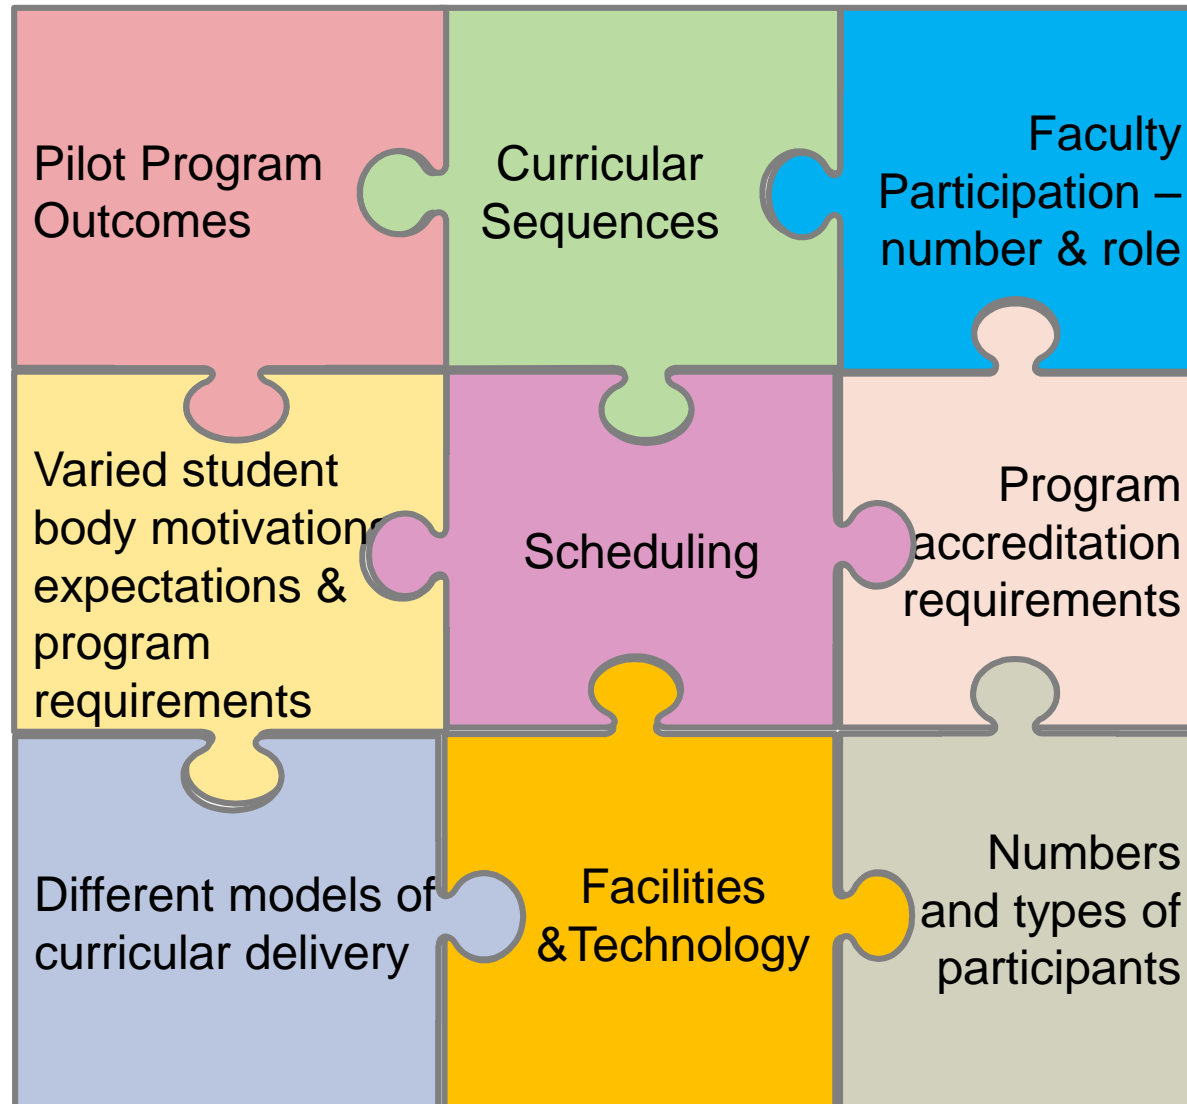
Pilot Program Outcomes

Curricular Sequences

Faculty Participation – number & role

Varied student body motivations expectations & program requirements

Scheduling

Program accreditation requirements

Different models of curricular delivery

Facilities &Technology

Numbers and types of participants